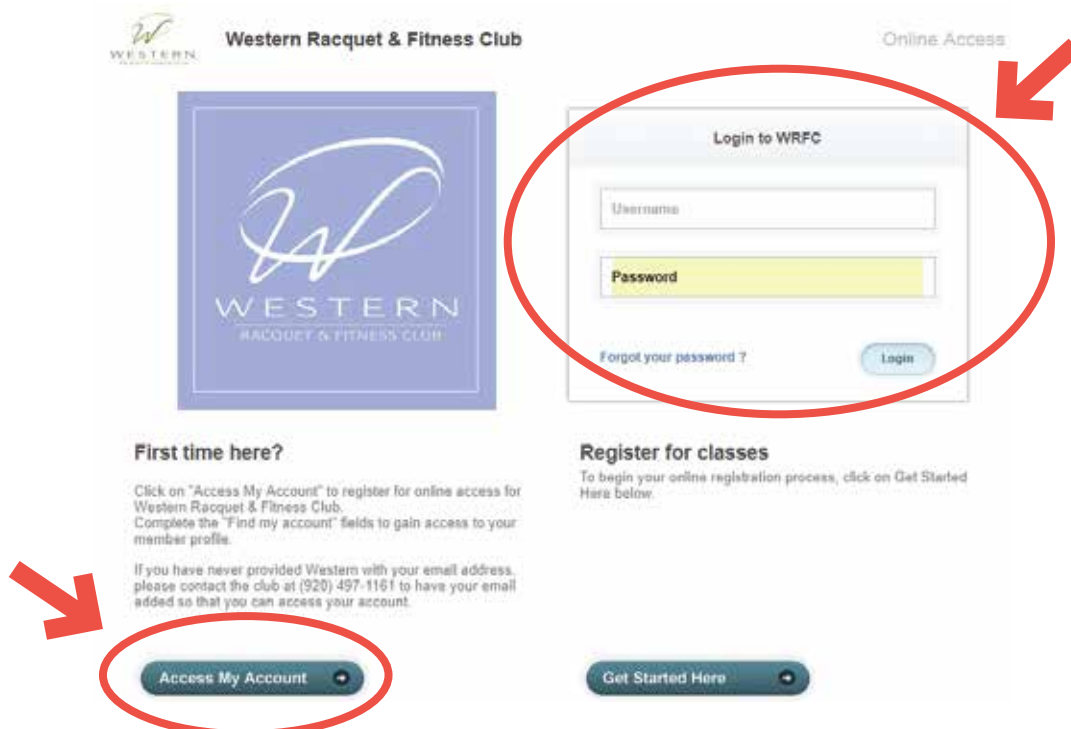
WESTERN

Western Racquet & Fitness Club

Online Access

WESTERN
RACQUET & FITNESS CLUB

Login to WRFC

Username

Password

Forgot your password ?

Login

First time here?

Click on "Access My Account" to register for online access for Western Racquet & Fitness Club.
Complete the "Find my account" fields to gain access to your member profile.

If you have never provided Western with your email address, please contact the club at (920) 497-1161 to have your email added so that you can access your account.

Access My Account

Register for classes

To begin your online registration process, click on Get Started Here below.

Get Started Here